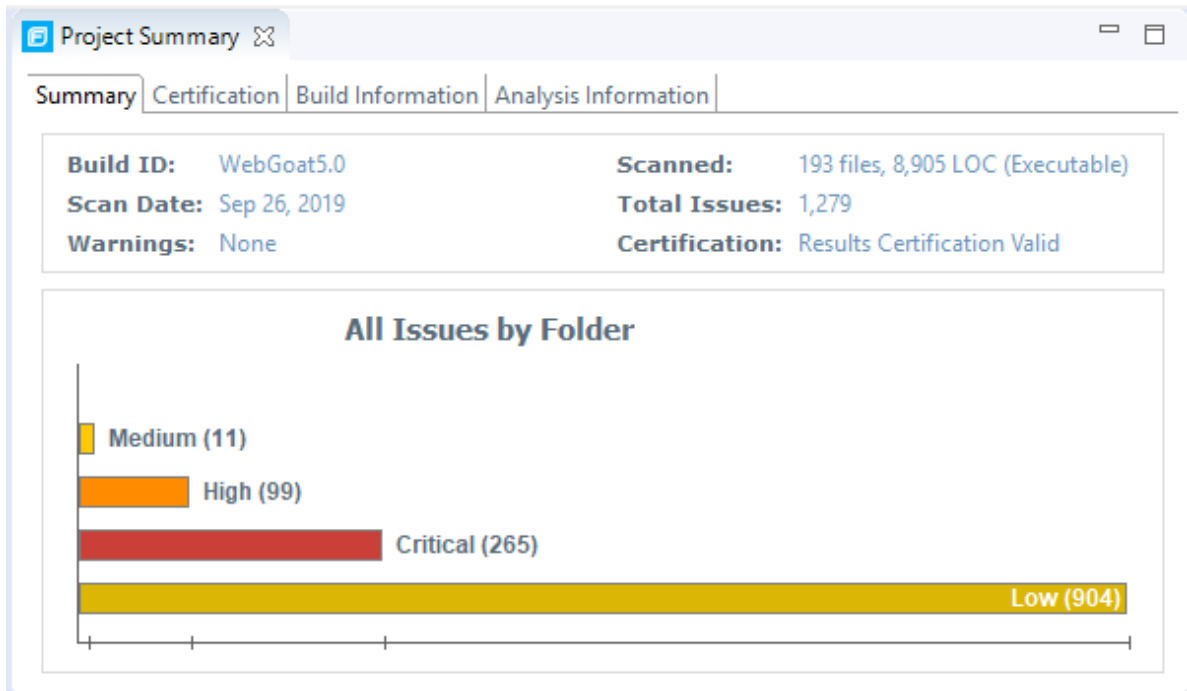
Project Summary

Summary | Certification | Build Information | Analysis Information

Build ID: WebGoat5.0
Scan Date: Sep 26, 2019
Warnings: None

Scanned: 193 files, 8,905 LOC (Executable)
Total Issues: 1,279
Certification: Results Certification Valid

All Issues by Folder

Medium (11)
High (99)
Critical (265)
Low (904)